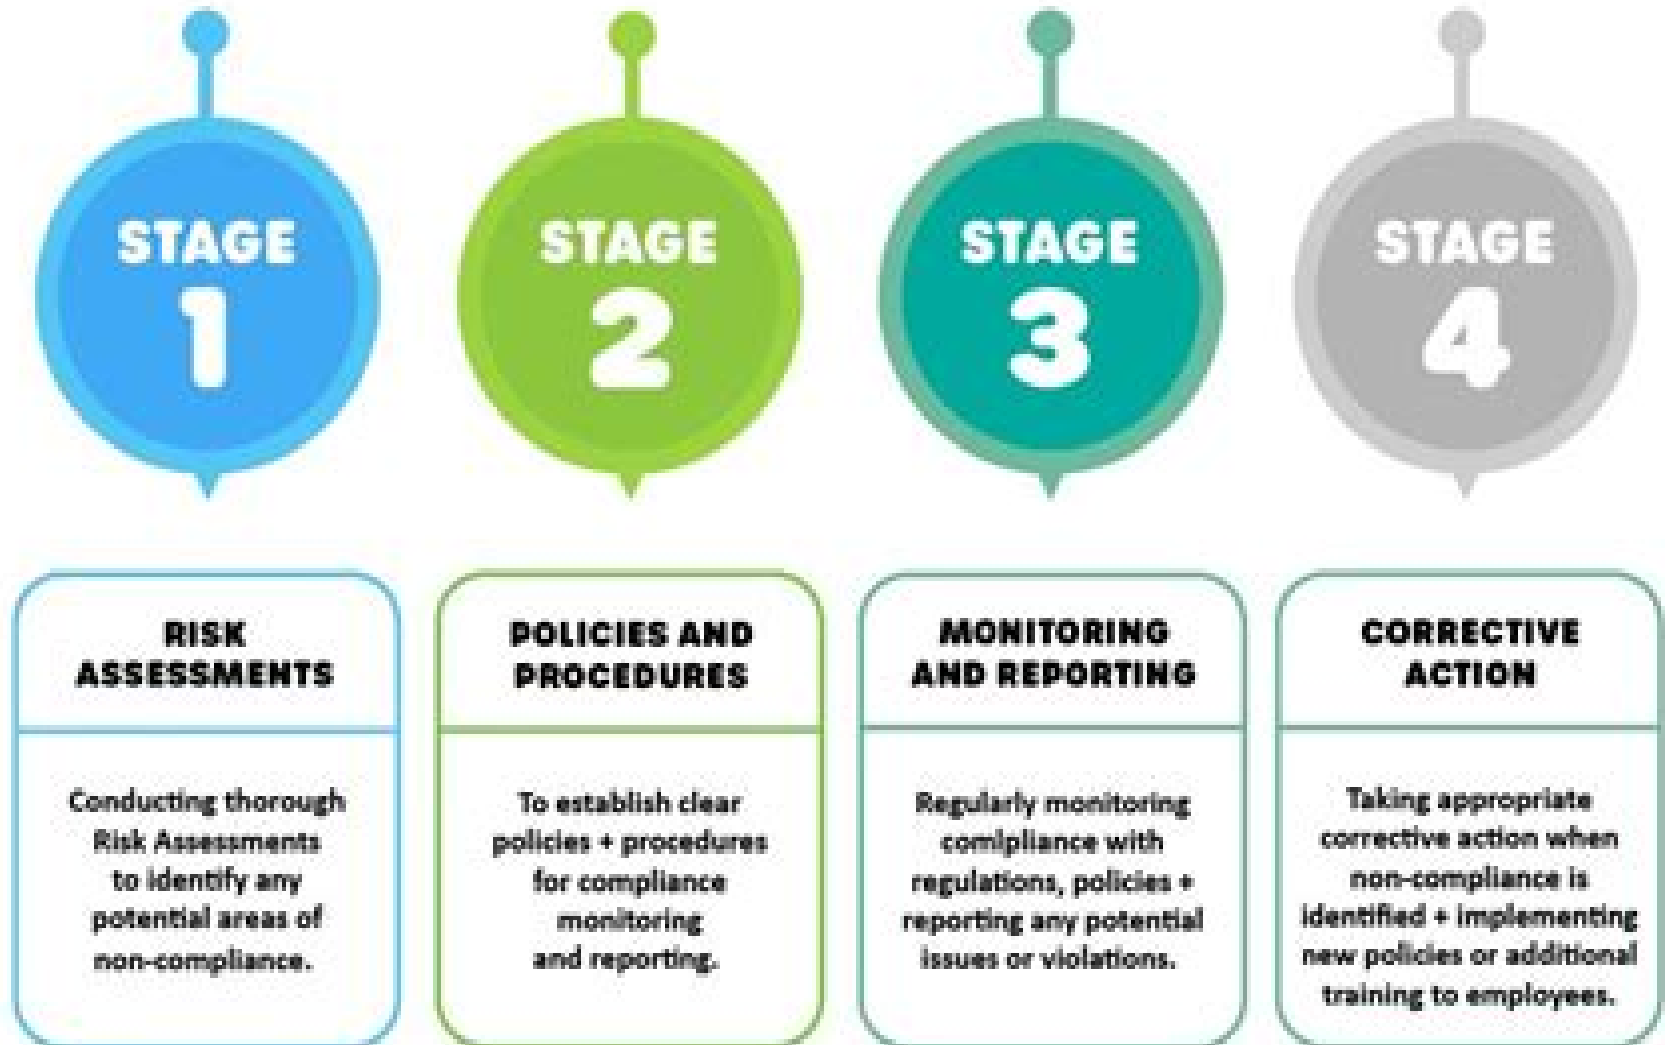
STAGE 1

RISK ASSESSMENTS

Conducting thorough Risk Assessments to identify any potential areas of non-compliance.

STAGE 2

POLICIES AND PROCEDURES

To establish clear policies + procedures for compliance monitoring and reporting.

STAGE 3

MONITORING AND REPORTING

Regularly monitoring comlpliance with regulations, policies + reporting any potential issues or violations.

STAGE 4

CORRECTIVE ACTION

Taking appropriate corrective action when non-compliance is identified + implementing new policies or additional training to employees.